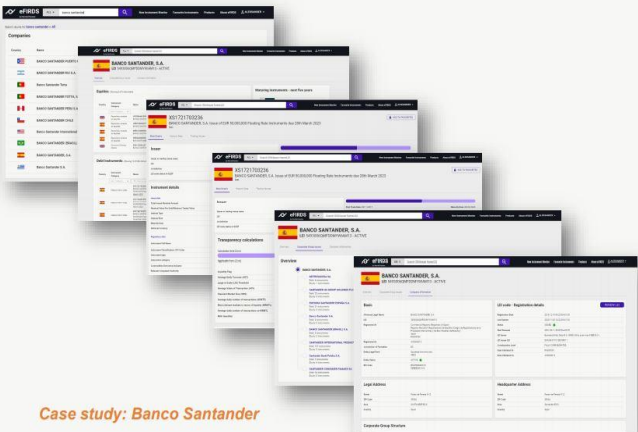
eFIRDS

banco santander

Companies

BANCO SANTANDER PUERTO RICO

BANCO SANTANDER RIO S.A.

Banco Santander Totta

BANCO SANTANDER, S.A.

BANCO SANTANDER PERU S.A.

BANCO SANTANDER CHILE

Banco Santander Internacional

BANCO SANTANDER (BRASIL) S.A.

BANCO SANTANDER, S.A.

Banco Santander S.A.

BANCO SANTANDER, S.A.

BANCO SANTANDER, S.A.

Equities

Debt instruments

Maturing instruments - next five years

XS1721703236

BANCO SANTANDER, S.A. Issue of EUR 50,000,000 Floating Rate Instruments due 28th March 2023

Issuer

Instrument details

Transparency calculations

XS1721703236

BANCO SANTANDER, S.A. Issue of EUR 50,000,000 Floating Rate Instruments due 28th March 2023

BANCO SANTANDER, S.A.

Overview

BANCO SANTANDER, S.A.

Basic

LEI code - Registration details

Legal Address

Headquarter Address

Corporate Group Structure

Case study: Banco Santander